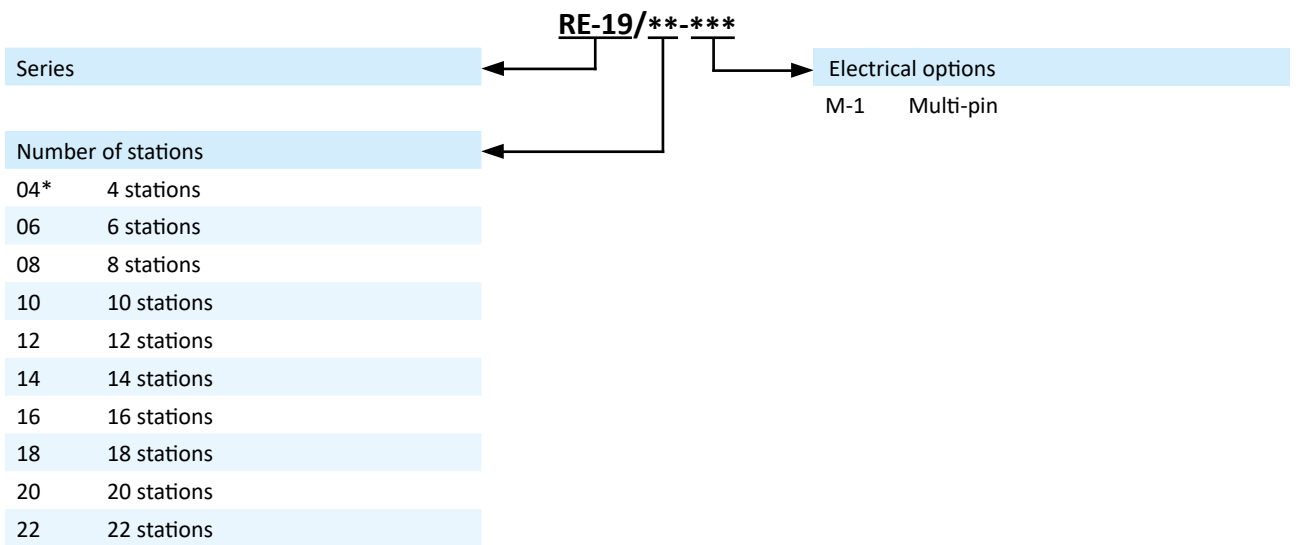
RE-19/**-***

Series

Number of stations

| | |
|---|---|
| 04* | 4 stations |
| 06 | 6 stations |
| 08 | 8 stations |
| 10 | 10 stations |
| 12 | 12 stations |
| 14 | 14 stations |
| 16 | 16 stations |
| 18 | 18 stations |
| 20 | 20 stations |
| 22 | 22 stations |

Electrical options

M-1 Multi-pin